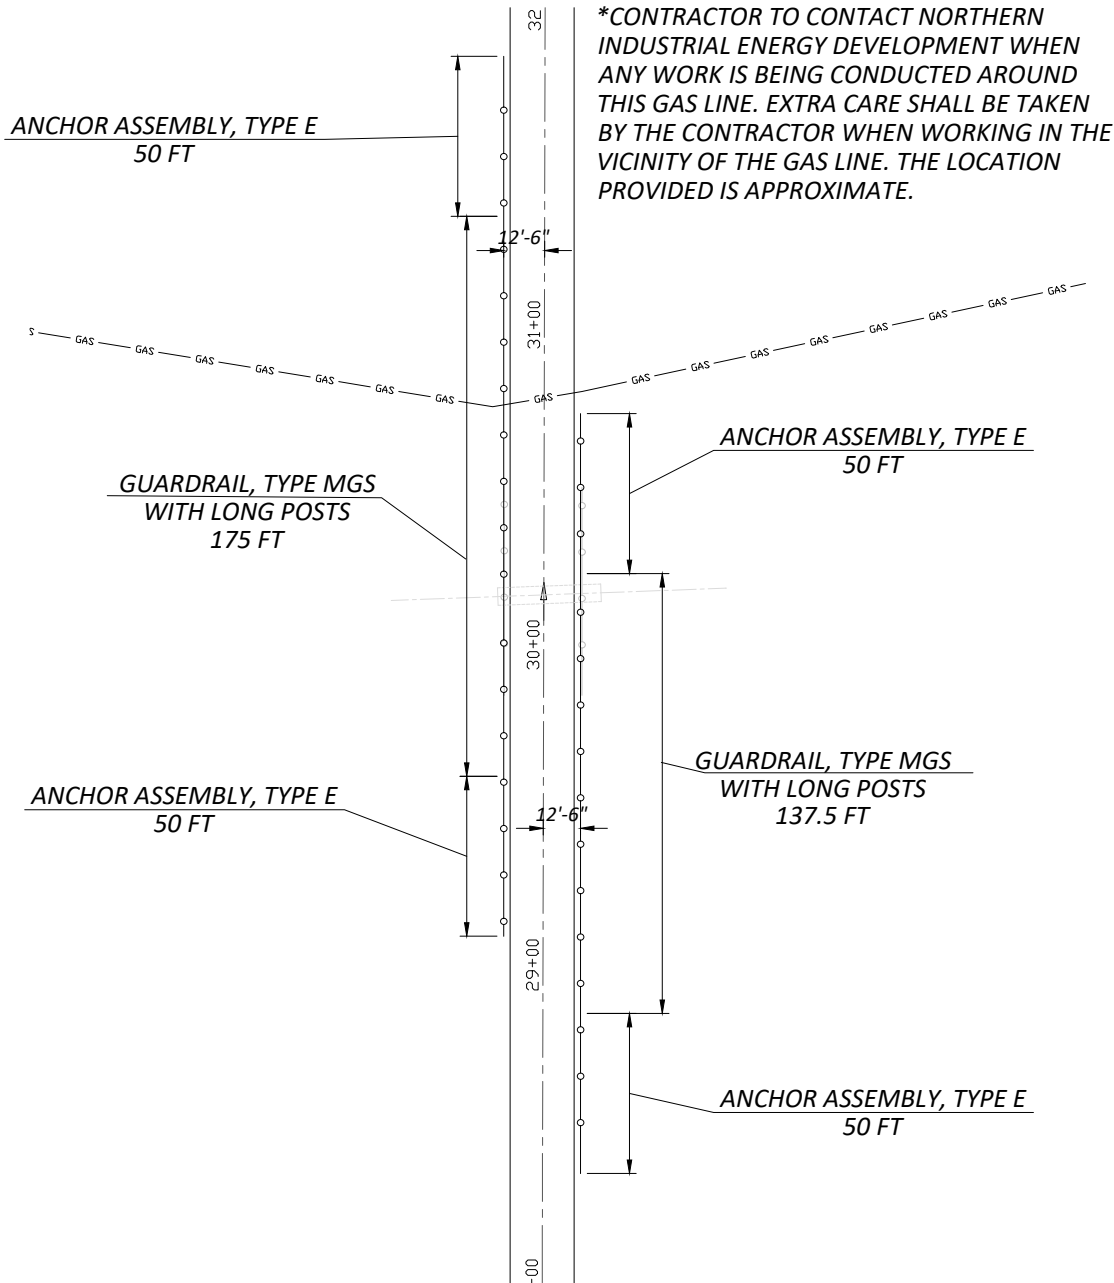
*CONTRACTOR TO CONTACT NORTHERN INDUSTRIAL ENERGY DEVELOPMENT WHEN ANY WORK IS BEING CONDUCTED AROUND THIS GAS LINE. EXTRA CARE SHALL BE TAKEN BY THE CONTRACTOR WHEN WORKING IN THE VICINITY OF THE GAS LINE. THE LOCATION PROVIDED IS APPROXIMATE.

32

ANCHOR ASSEMBLY, TYPE E
50 FT

12'-6"

31+00

S GAS GAS GAS GAS GAS GAS GAS GAS GAS GAS GAS GAS GAS GAS GAS GAS GAS

ANCHOR ASSEMBLY, TYPE E
50 FT

GUARDRAIL, TYPE MGS
WITH LONG POSTS
175 FT

30+00

GUARDRAIL, TYPE MGS
WITH LONG POSTS
137.5 FT

ANCHOR ASSEMBLY, TYPE E
50 FT

12'-6"

29+00

ANCHOR ASSEMBLY, TYPE E
50 FT

-00